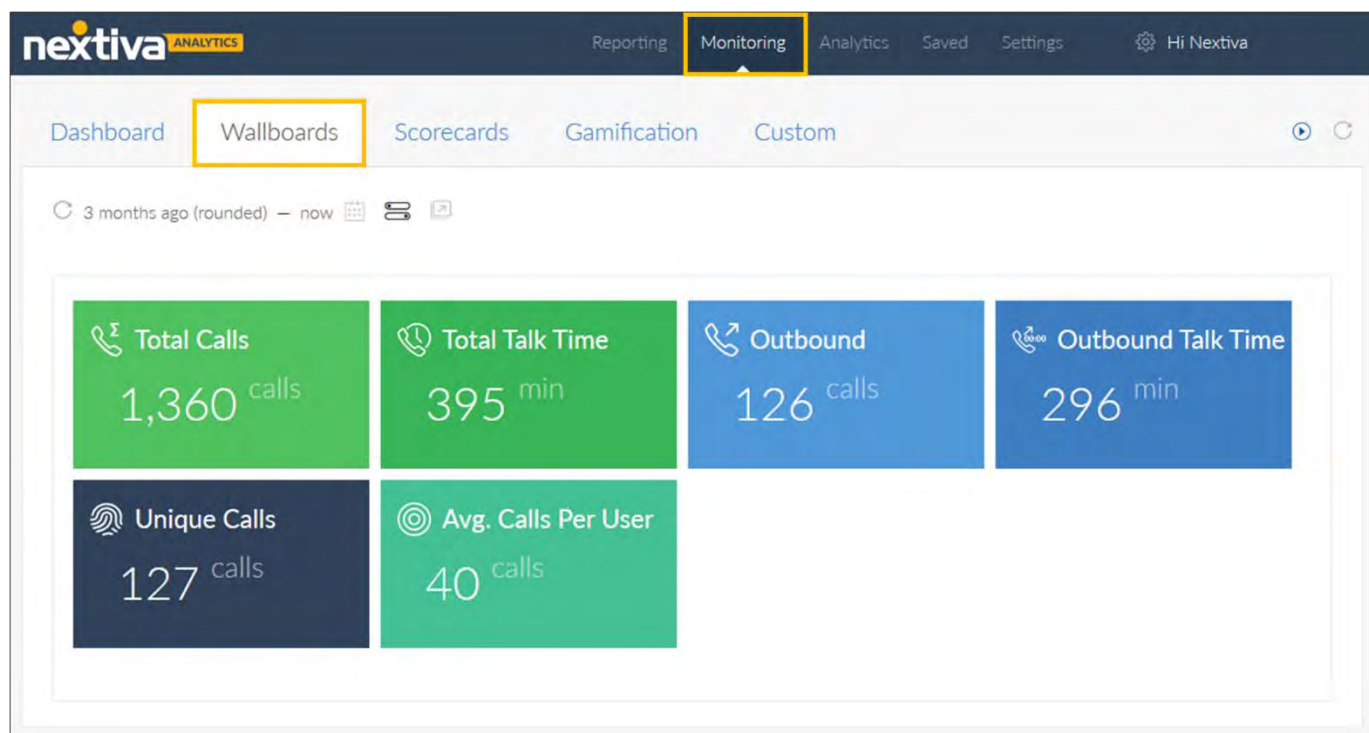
nextiva ANALYTICS

Reporting Monitoring Analytics Saved Settings Hi Nextiva

Dashboard Wallboards Scorecards Gamification Custom

3 months ago (rounded) — now

Total Calls
1,360 calls

Total Talk Time
395 min

Outbound
126 calls

Outbound Talk Time
296 min

Unique Calls
127 calls

Avg. Calls Per User
40 calls